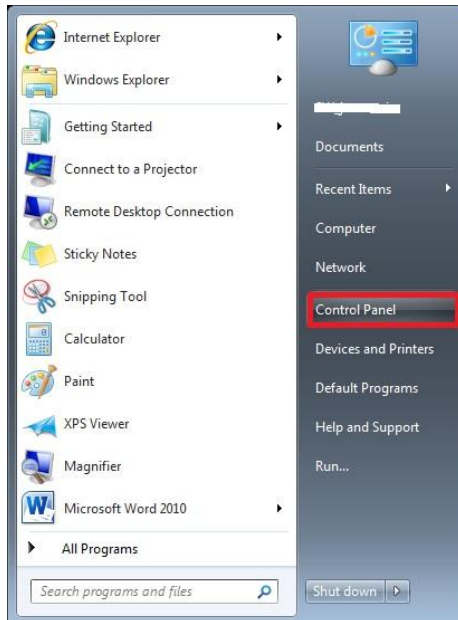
Internet Explorer
Windows Explorer
Getting Started
Connect to a Projector
Remote Desktop Connection
Sticky Notes
Snipping Tool
Calculator
Paint
XPS Viewer
Magnifier
Microsoft Word 2010
All Programs
Search programs and files

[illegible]
Documents
Recent Items
Computer
Network
Control Panel
Devices and Printers
Default Programs
Help and Support
Run...
Shut down